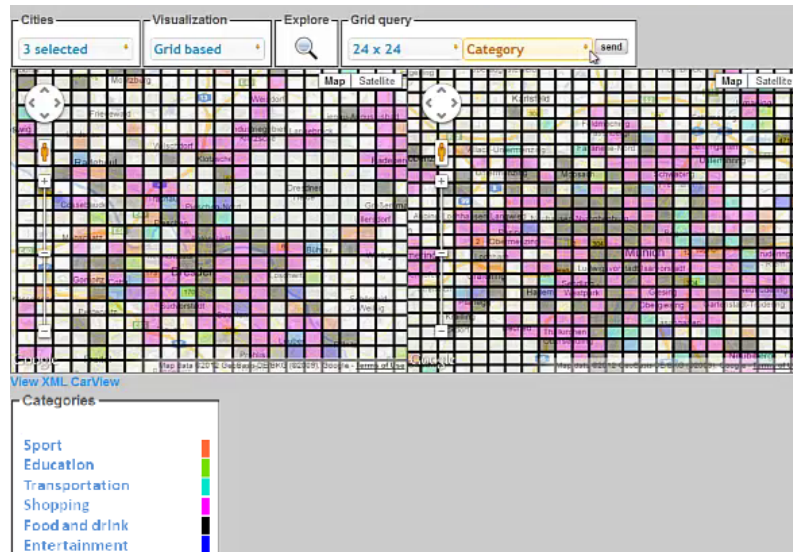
Cities
3 selected
Visualization
Grid based
Explore
Grid query
24 x 24
Category
send

Map Satellite
Map Satellite

Dresden
München

View XML CarView

Categories
Sport
Education
Transportation
Shopping
Food and drink
Entertainment